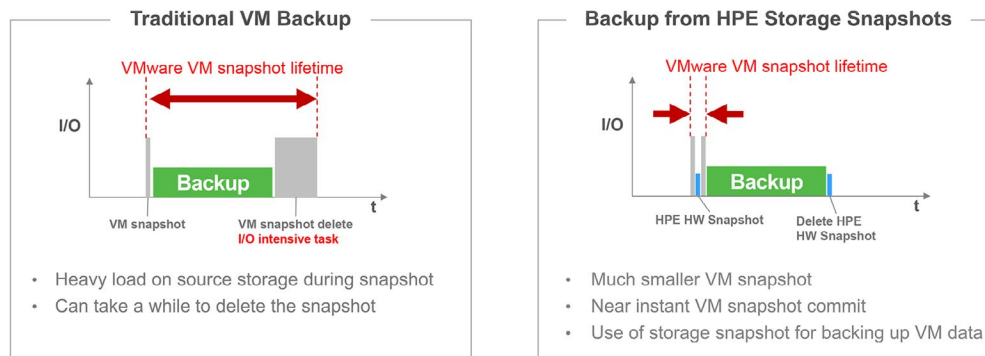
Traditional VM Backup

VMware VM snapshot lifetime

I/O

Backup

t

VM snapshot

VM snapshot delete
I/O intensive task

- Heavy load on source storage during snapshot
- Can take a while to delete the snapshot

Backup from HPE Storage Snapshots

VMware VM snapshot lifetime

I/O

Backup

t

HPE HW Snapshot

Delete HPE HW Snapshot

- Much smaller VM snapshot
- Near instant VM snapshot commit
- Use of storage snapshot for backing up VM data